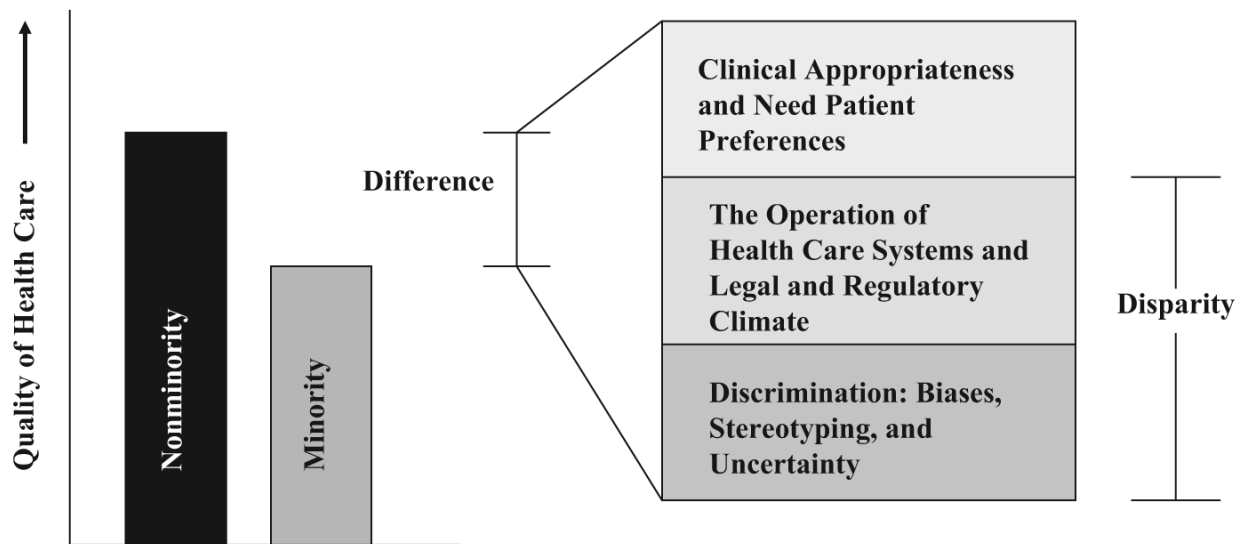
Quality of Health Care

Nonminority

Minority

Difference

Clinical Appropriateness and Need Patient Preferences

The Operation of Health Care Systems and Legal and Regulatory Climate

Discrimination: Biases, Stereotyping, and Uncertainty

Disparity